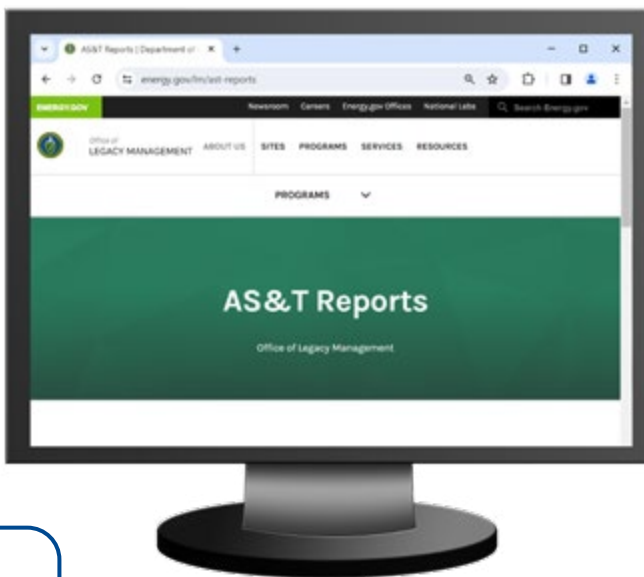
AS&T Reports | Department of ×

energy.gov/lm/ast-reports

ENERGY.GOV

Newsroom Careers Energy.gov Offices National Labs

Search Energy.gov

Office of LEGACY MANAGEMENT

ABOUT US SITES PROGRAMS SERVICES RESOURCES

PROGRAMS

AS&T Reports

Office of Legacy Management